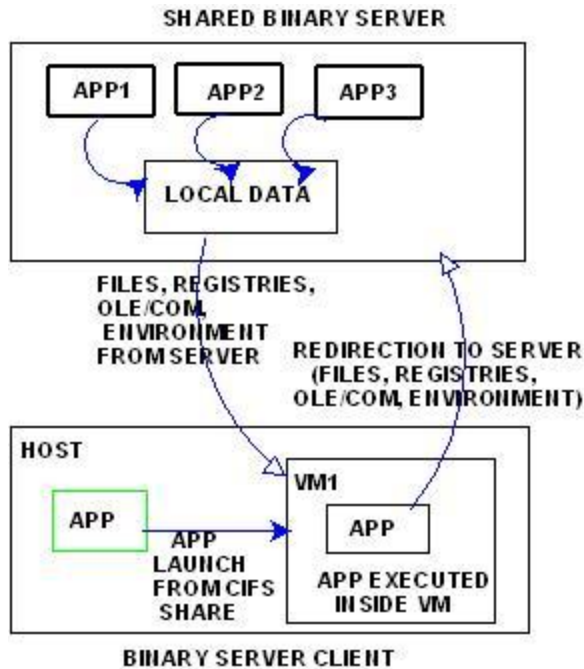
SHARED BINARY SERVER

APP1

APP2

APP3

LOCAL DATA

FILES, REGISTRIES, OLE/COM, ENVIRONMENT FROM SERVER

REDIRECTION TO SERVER (FILES, REGISTRIES, OLE/COM, ENVIRONMENT)

HOST

VM1

APP

APP LAUNCH FROM CIFS SHARE

APP

APP EXECUTED INSIDE VM

BINARY SERVER CLIENT